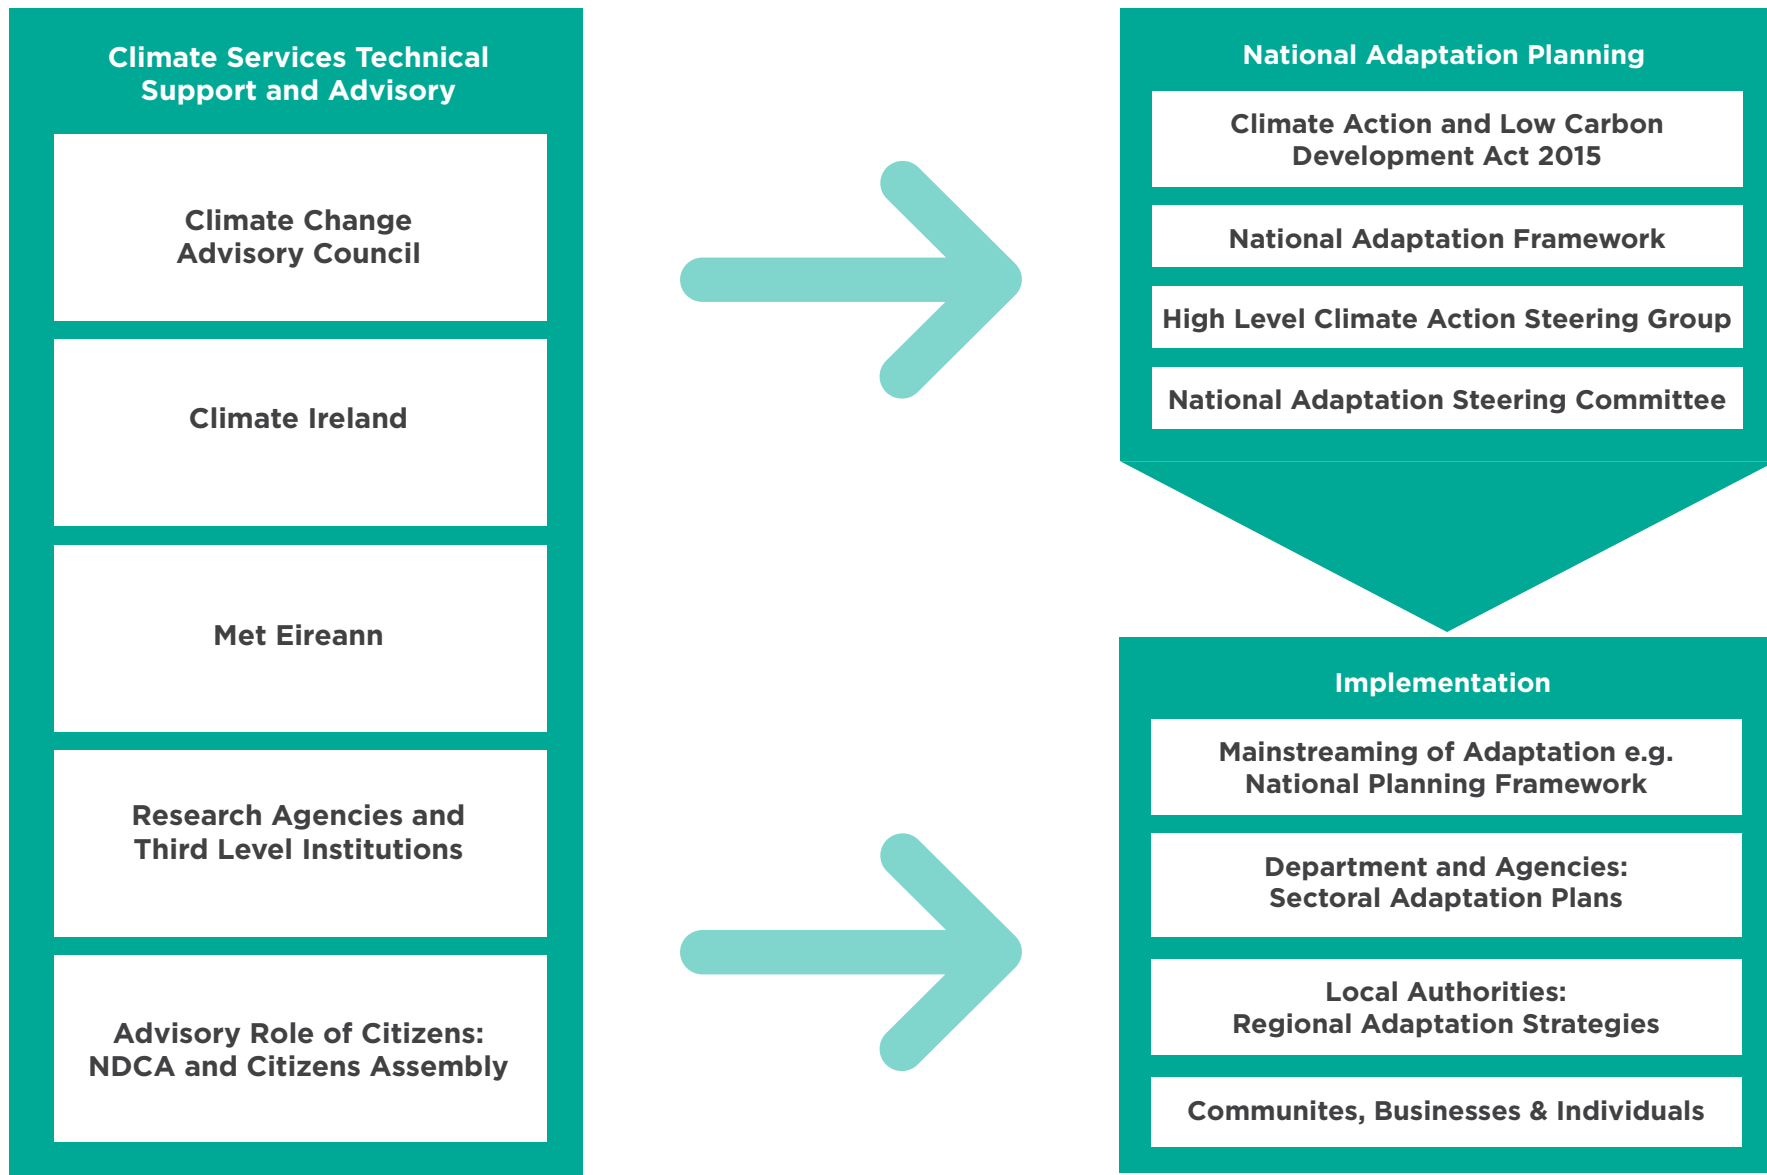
Climate Services Technical Support and Advisory

Climate Change Advisory Council

Climate Ireland

Met Eireann

Research Agencies and Third Level Institutions

Advisory Role of Citizens: NDCA and Citizens Assembly

National Adaptation Planning

Climate Action and Low Carbon Development Act 2015

National Adaptation Framework

High Level Climate Action Steering Group

National Adaptation Steering Committee

Implementation

Mainstreaming of Adaptation e.g. National Planning Framework

Department and Agencies: Sectoral Adaptation Plans

Local Authorities: Regional Adaptation Strategies

Communites, Businesses & Individuals